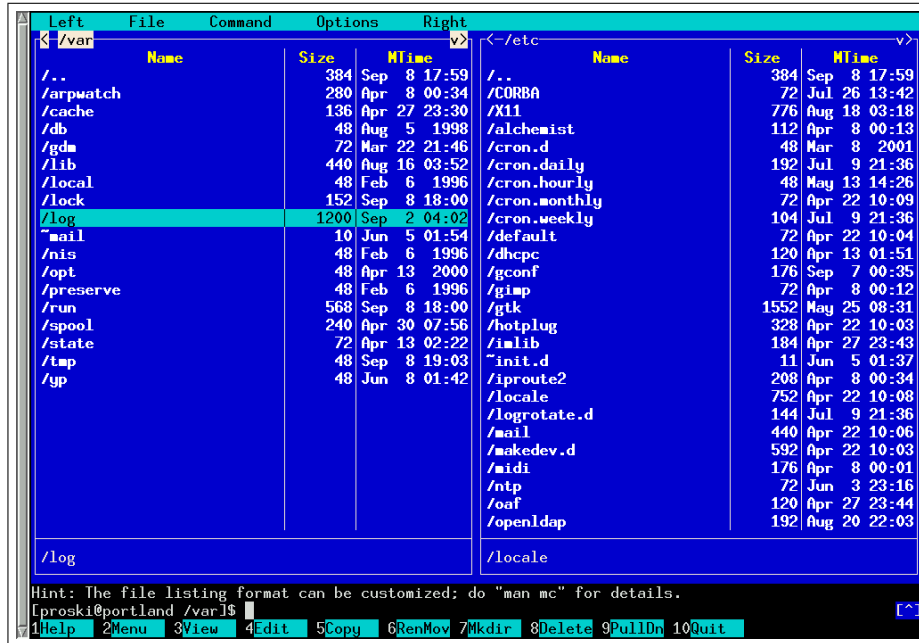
Left File Command Options Right

<-/var v>

| Name | Size | MTime |
|---|---|---|
| /.. | 384 | Sep 8 17:59 |
| /arpwatch | 280 | Apr 8 00:34 |
| /cache | 136 | Apr 27 23:30 |
| /db | 48 | Aug 5 1998 |
| /gdm | 72 | Mar 22 21:46 |
| /lib | 440 | Aug 16 03:52 |
| /local | 48 | Feb 6 1996 |
| /lock | 152 | Sep 8 18:00 |
| /log | 1200 | Sep 2 04:02 |
| ~mail | 10 | Jun 5 01:54 |
| /nis | 48 | Feb 6 1996 |
| /opt | 48 | Apr 13 2000 |
| /preserve | 48 | Feb 6 1996 |
| /run | 568 | Sep 8 18:00 |
| /spool | 240 | Apr 30 07:56 |
| /state | 72 | Apr 13 02:22 |
| /tmp | 48 | Sep 8 19:03 |
| /yp | 48 | Jun 8 01:42 |

/log

<-/etc v>

| Name | Size | MTime |
|---|---|---|
| /.. | 384 | Sep 8 17:59 |
| /CORBA | 72 | Jul 26 13:42 |
| /X11 | 776 | Aug 18 03:18 |
| /alchemist | 112 | Apr 8 00:13 |
| /cron.d | 48 | Mar 8 2001 |
| /cron.daily | 192 | Jul 9 21:36 |
| /cron.hourly | 48 | May 13 14:26 |
| /cron.monthly | 72 | Apr 22 10:09 |
| /cron.weekly | 104 | Jul 9 21:36 |
| /default | 72 | Apr 22 10:04 |
| /dhcpc | 120 | Apr 13 01:51 |
| /gconf | 176 | Sep 7 00:35 |
| /gimp | 72 | Apr 8 00:12 |
| /gtk | 1552 | May 25 08:31 |
| /hotplug | 328 | Apr 22 10:03 |
| /imlib | 184 | Apr 27 23:43 |
| ~init.d | 11 | Jun 5 01:37 |
| /iproute2 | 208 | Apr 8 00:34 |
| /locale | 752 | Apr 22 10:08 |
| /logrotate.d | 144 | Jul 9 21:36 |
| /mail | 440 | Apr 22 10:06 |
| /makedev.d | 592 | Apr 22 10:03 |
| /midi | 176 | Apr 8 00:01 |
| /ntp | 72 | Jun 3 23:16 |
| /oaf | 120 | Apr 27 23:44 |
| /openldap | 192 | Aug 20 22:03 |

/locale

Hint: The file listing format can be customized; do "man mc" for details.
[proski@portland /var]$ [^]
1Help 2Menu 3View 4Edit 5Copy 6RenMov 7Mkdir 8Delete 9PullDn 10Quit